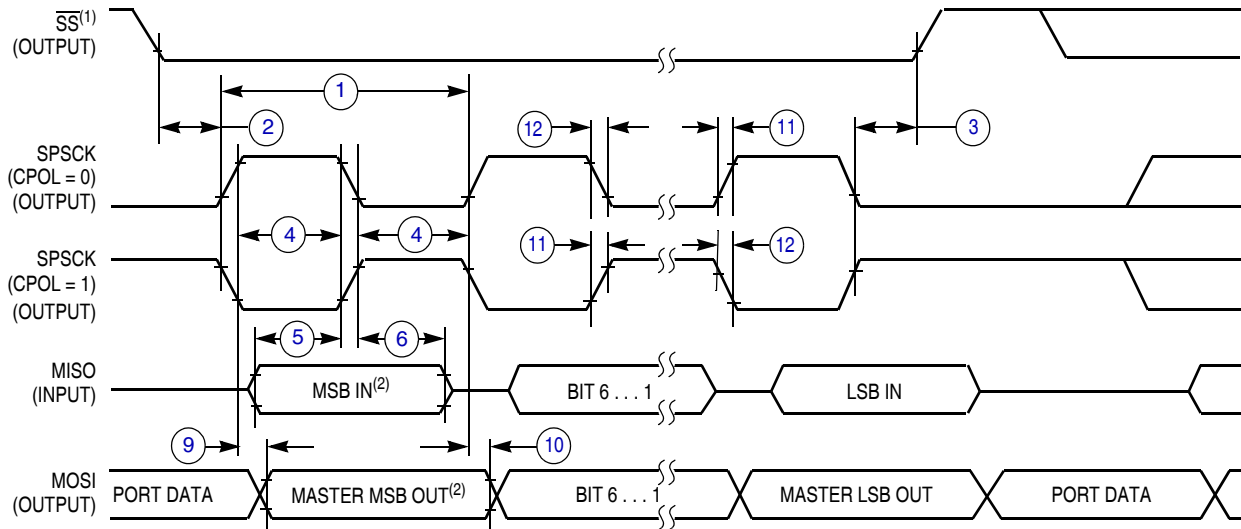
$\overline{SS}^{(1)}$ (OUTPUT)

1

2

12

11

3

SPSCK (CPOL = 0) (OUTPUT)

4

4

SPSCK (CPOL = 1) (OUTPUT)

11

12

5

6

MISO (INPUT)

MSB IN$^{(2)}$

BIT 6 . . . 1

LSB IN

9

10

MOSI (OUTPUT)

PORT DATA

MASTER MSB OUT$^{(2)}$

BIT 6 . . . 1

MASTER LSB OUT

PORT DATA